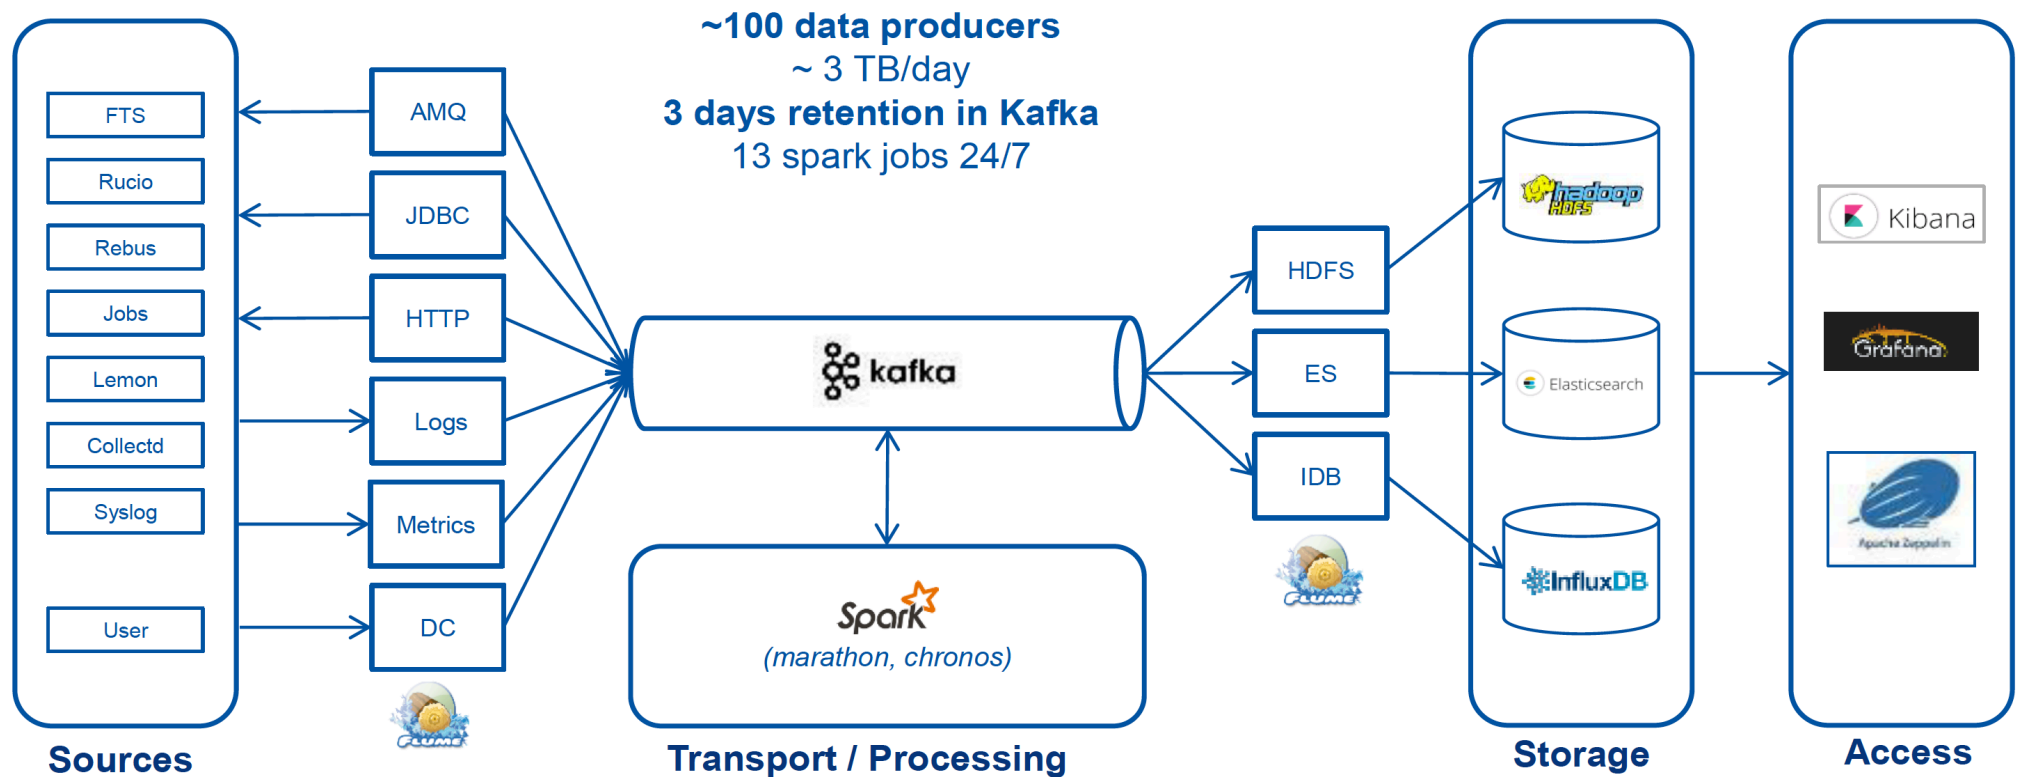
~100 data producers
~ 3 TB/day
3 days retention in Kafka
13 spark jobs 24/7

FTS
Rucio
Rebus
Jobs
Lemon
Collectd
Syslog
User

Sources

AMQ
JDBC
HTTP
Logs
Metrics
DC

FLUME

kafka

Spark
(marathon, chronos)

Transport / Processing

HDFS
ES
IDB

FLUME

hadoop HDFS
Elasticsearch
InfluxDB

Storage

Kibana
Grafana
Apache Zeppelin

Access